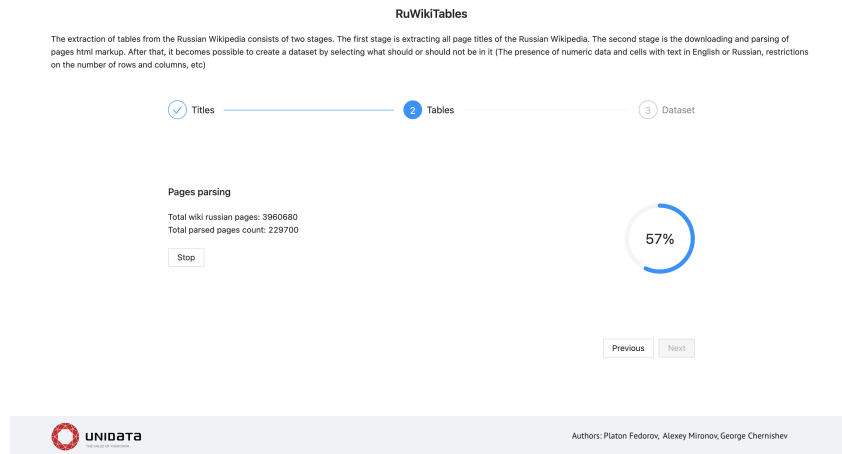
RuWikiTables

The extraction of tables from the Russian Wikipedia consists of two stages. The first stage is extracting all page titles of the Russian Wikipedia. The second stage is the downloading and parsing of pages html markup. After that, it becomes possible to create a dataset by selecting what should or should not be in it (The presence of numeric data and cells with text in English or Russian, restrictions on the number of rows and columns, etc)

Titles

2 Tables

3 Dataset

Pages parsing

Total wiki russian pages: 3960680
Total parsed pages count: 229700

Stop

57%

Previous

Next

UNIDATA
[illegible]

Authors: Platon Fedorov, Alexey Mironov, George Chernishev